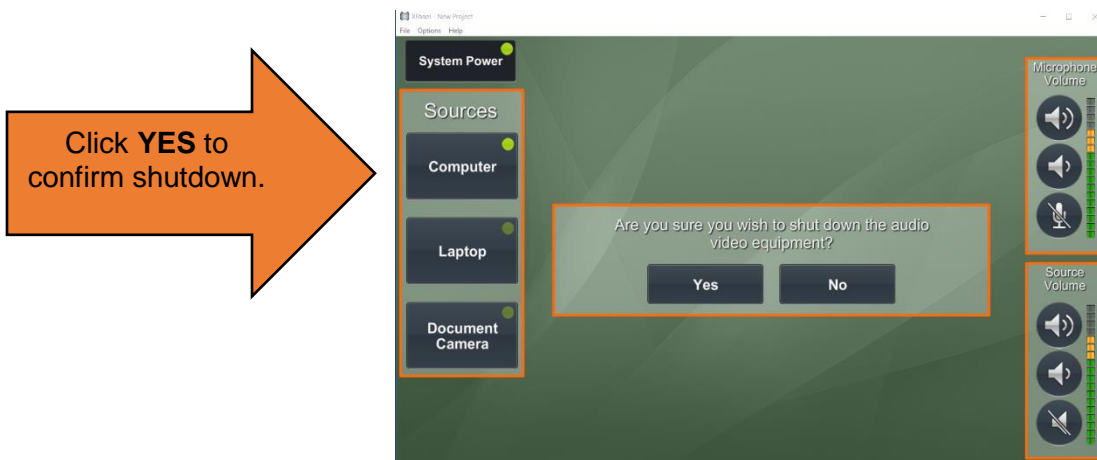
Click **YES** to confirm shutdown.

XPanel - New Project

File Options Help

System Power

Sources

Computer

Laptop

Document Camera

Are you sure you wish to shut down the audio video equipment?

Yes

No

Microphone Volume

Source Volume